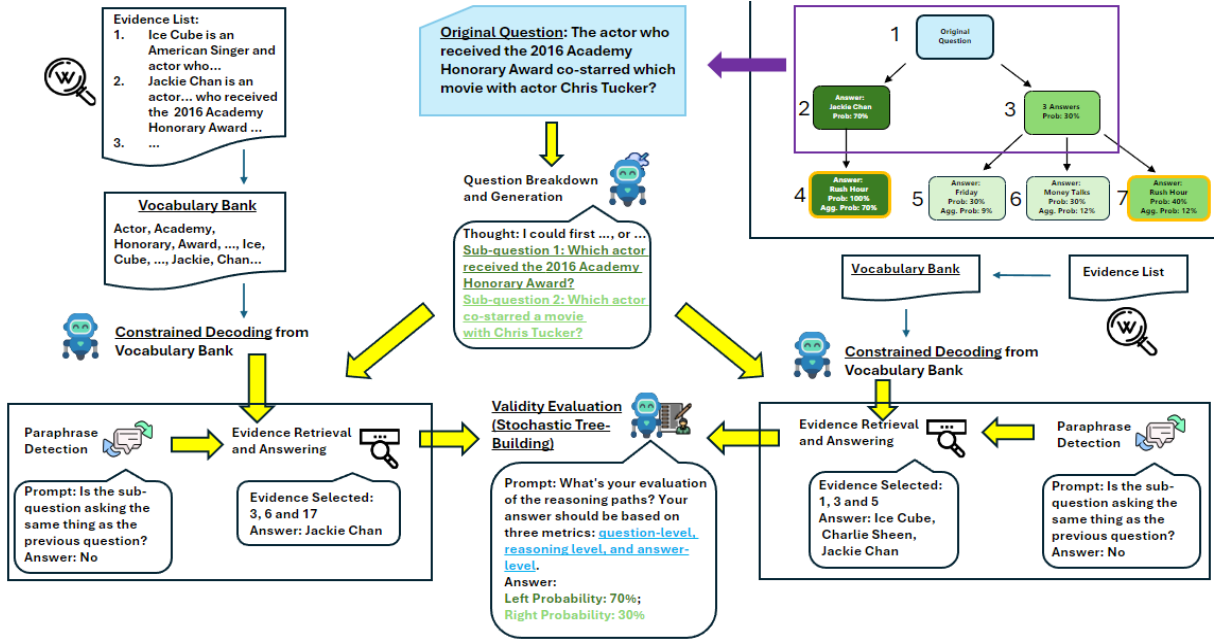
Evidence List:
1. Ice Cube is an American Singer and actor who...
2. Jackie Chan is an actor... who received the 2016 Academy Honorary Award ...
3. ...

Vocabulary Bank
Actor, Academy, Honorary, Award, ..., Ice, Cube, ..., Jackie, Chan...

Constrained Decoding from Vocabulary Bank

Original Question: The actor who received the 2016 Academy Honorary Award co-starred which movie with actor Chris Tucker?

Question Breakdown and Generation

Thought: I could first ..., or ...
Sub-question 1: Which actor received the 2016 Academy Honorary Award?
Sub-question 2: Which actor co-starred a movie with Chris Tucker?

1 Original Question
2 Answer: Jackie Chan Prob: 70%
3 3 Answers Prob: 30%
4 Answer: Rush Hour Prob: 100% Agg. Prob: 70%
5 Answer: Friday Prob: 30% Agg. Prob: 9%
6 Answer: Money Talks Prob: 30% Agg. Prob: 12%
7 Answer: Rush Hour Prob: 40% Agg. Prob: 12%

Vocabulary Bank
Evidence List

Constrained Decoding from Vocabulary Bank

Paraphrase Detection
Evidence Retrieval and Answering
Prompt: Is the sub-question asking the same thing as the previous question? Answer: No
Evidence Selected: 3, 6 and 17
Answer: Jackie Chan

Validity Evaluation (Stochastic Tree-Building)
Prompt: What's your evaluation of the reasoning paths? Your answer should be based on three metrics: question-level, reasoning level, and answer-level.
Answer:
Left Probability: 70%;
Right Probability: 30%

Evidence Retrieval and Answering
Paraphrase Detection
Evidence Selected: 1, 3 and 5
Answer: Ice Cube, Charlie Sheen, Jackie Chan
Prompt: Is the sub-question asking the same thing as the previous question? Answer: No